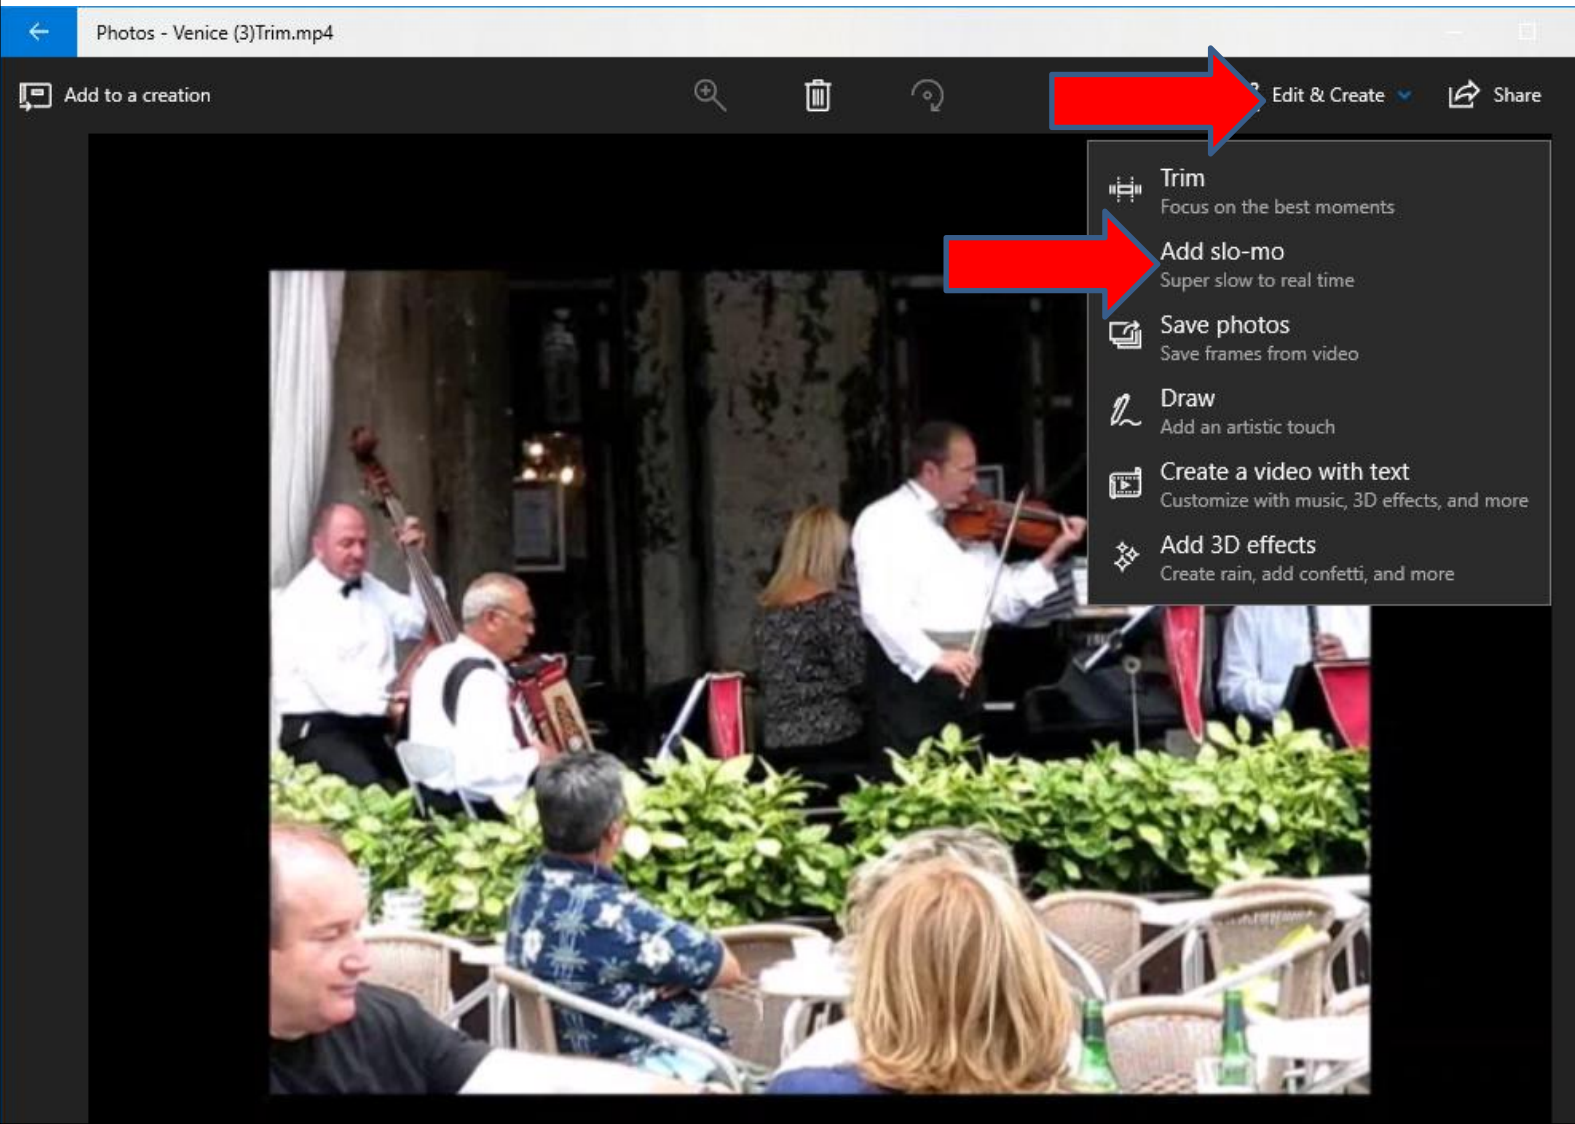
Photos - Venice (3)Trim.mp4

Add to a creation

Edit & Create

Share

Trim
Focus on the best moments

Add slo-mo
Super slow to real time

Save photos
Save frames from video

Draw
Add an artistic touch

Create a video with text
Customize with music, 3D effects, and more

Add 3D effects
Create rain, add confetti, and more